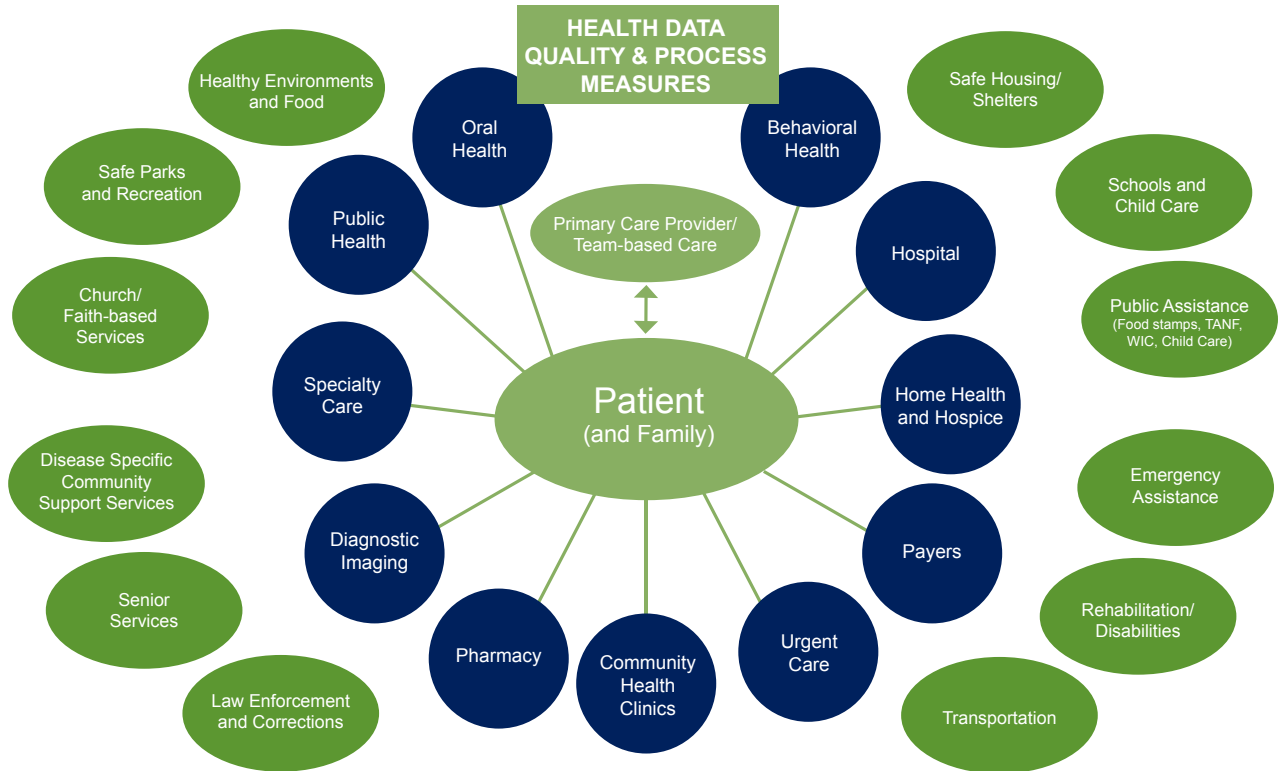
HEALTH DATA QUALITY & PROCESS MEASURES

Healthy Environments and Food

Safe Parks and Recreation

Church/ Faith-based Services

Disease Specific Community Support Services

Senior Services

Law Enforcement and Corrections

Oral Health

Public Health

Specialty Care

Diagnostic Imaging

Pharmacy

Community Health Clinics

Urgent Care

Payers

Home Health and Hospice

Hospital

Behavioral Health

Primary Care Provider/ Team-based Care

Patient (and Family)

Safe Housing/ Shelters

Schools and Child Care

Public Assistance (Food stamps, TANF, WIC, Child Care)

Emergency Assistance

Rehabilitation/ Disabilities

Transportation